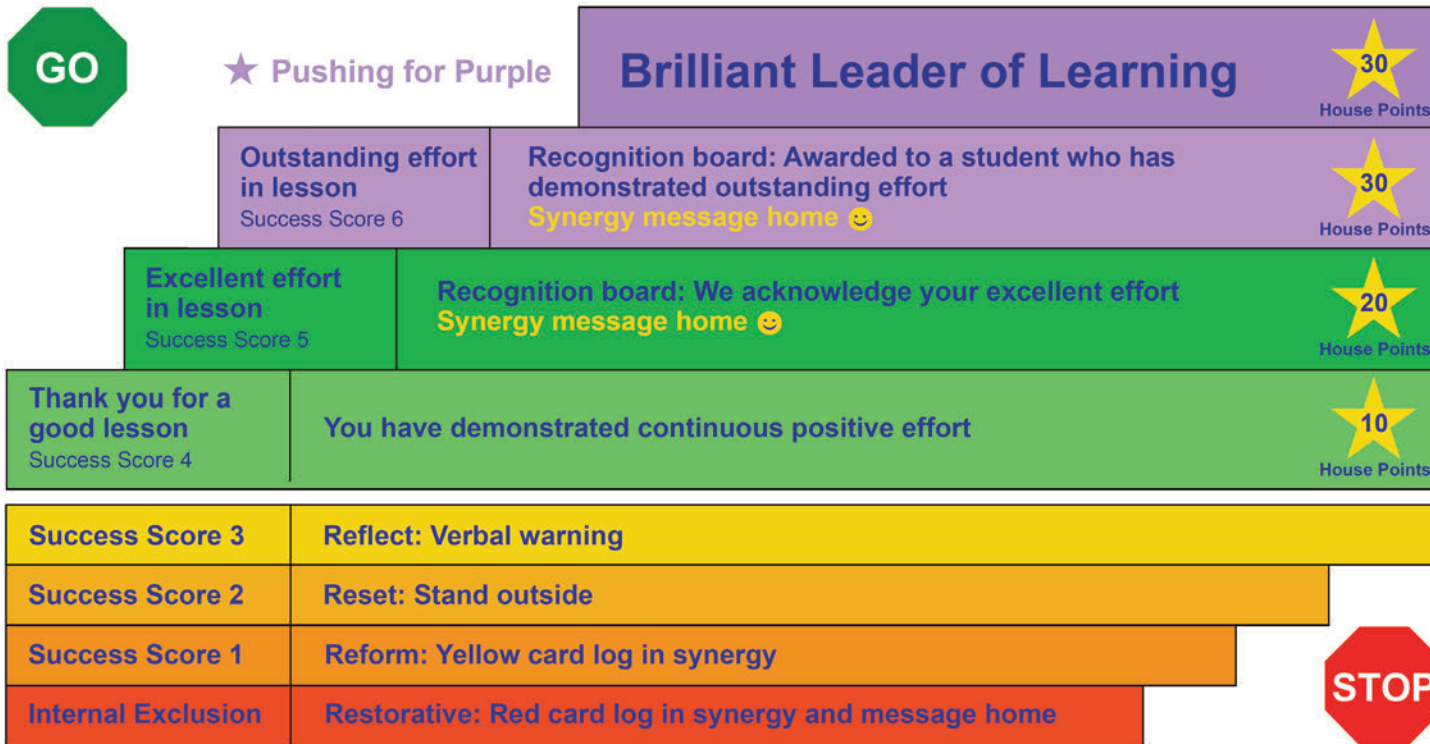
GO

★ Pushing for Purple

Brilliant Leader of Learning

30
House Points

Outstanding effort in lesson
Success Score 6

Recognition board: Awarded to a student who has demonstrated outstanding effort
Synergy message home ☻

30
House Points

Excellent effort in lesson
Success Score 5

Recognition board: We acknowledge your excellent effort
Synergy message home ☻

20
House Points

Thank you for a good lesson
Success Score 4

You have demonstrated continuous positive effort

10
House Points

| Success Score 3 | Reflect: Verbal warning |
|---|---|
| Success Score 2 | Reset: Stand outside |
| Success Score 1 | Reform: Yellow card log in synergy |
| Internal Exclusion | Restorative: Red card log in synergy and message home |

STOP